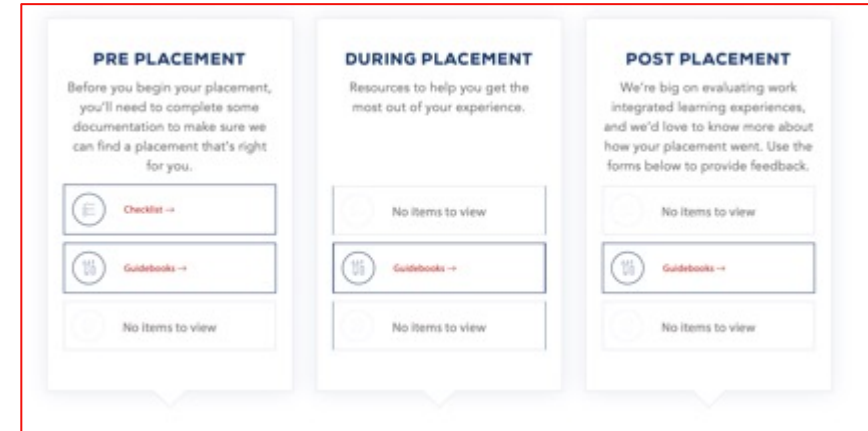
PRE PLACEMENT

Before you begin your placement, you'll need to complete some documentation to make sure we can find a placement that's right for you.

Checklist →

Guidebooks →

No items to view

DURING PLACEMENT

Resources to help you get the most out of your experience.

No items to view

Guidebooks →

No items to view

POST PLACEMENT

We're big on evaluating work integrated learning experiences, and we'd love to know more about how your placement went. Use the forms below to provide feedback.

No items to view

Guidebooks →

No items to view